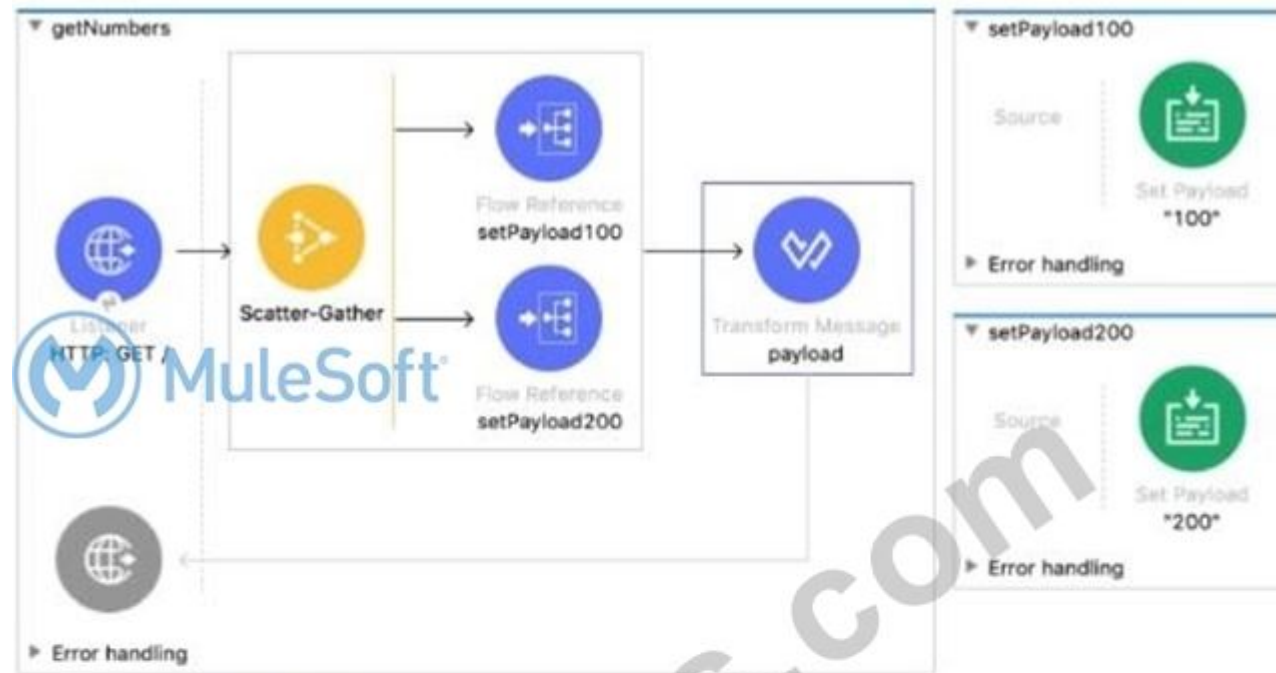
getNumbers

Listener
HTTP: GET /

Scatter-Gather

Flow Reference
setPayload100

Flow Reference
setPayload200

Transform Message
payload

Error handling

setPayload100

Source

Set Payload
"100"

Error handling

setPayload200

Source

Set Payload
"200"

Error handling

MuleSoft

.com